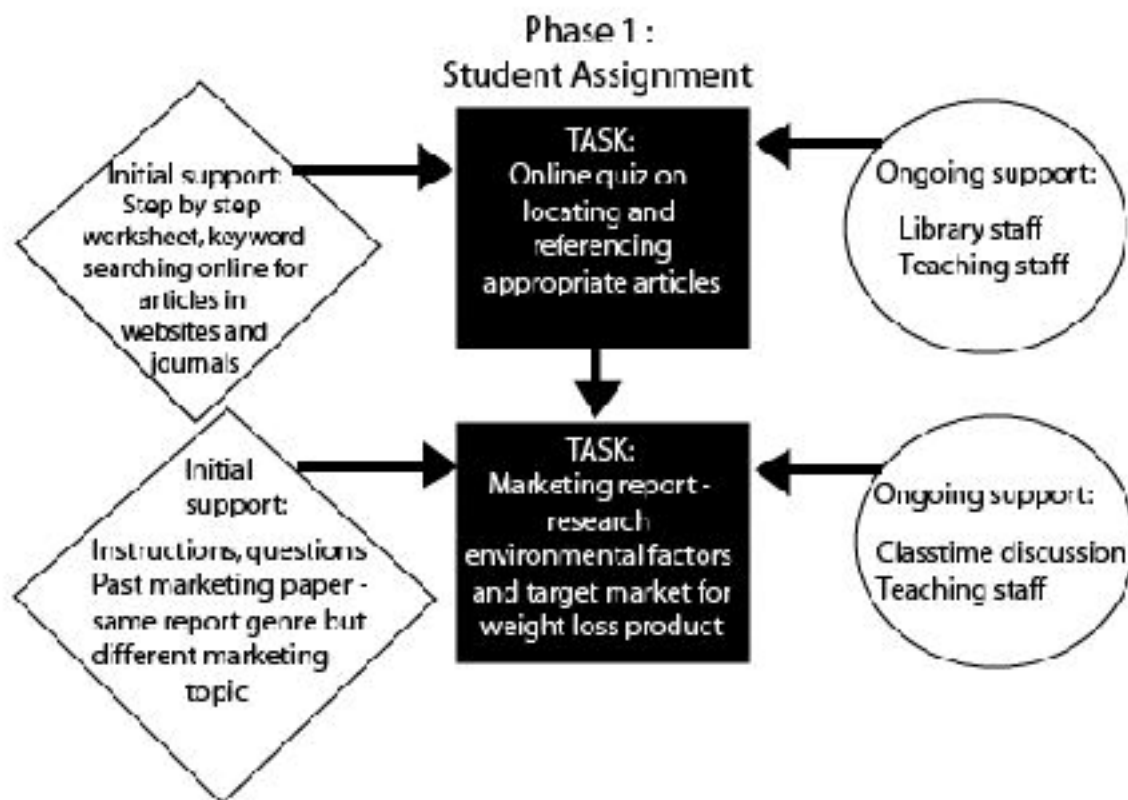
Phase 1 :
Student Assignment

Initial support: Step by step worksheet, keyword searching online for articles in websites and journals

TASK:
Online quiz on locating and referencing appropriate articles

Ongoing support:
Library staff
Teaching staff

Initial support:
Instructions, questions Past marketing paper - same report genre but different marketing topic

TASK:
Marketing report - research environmental factors and target market for weight loss product

Ongoing support:
Classtime discussion
Teaching staff